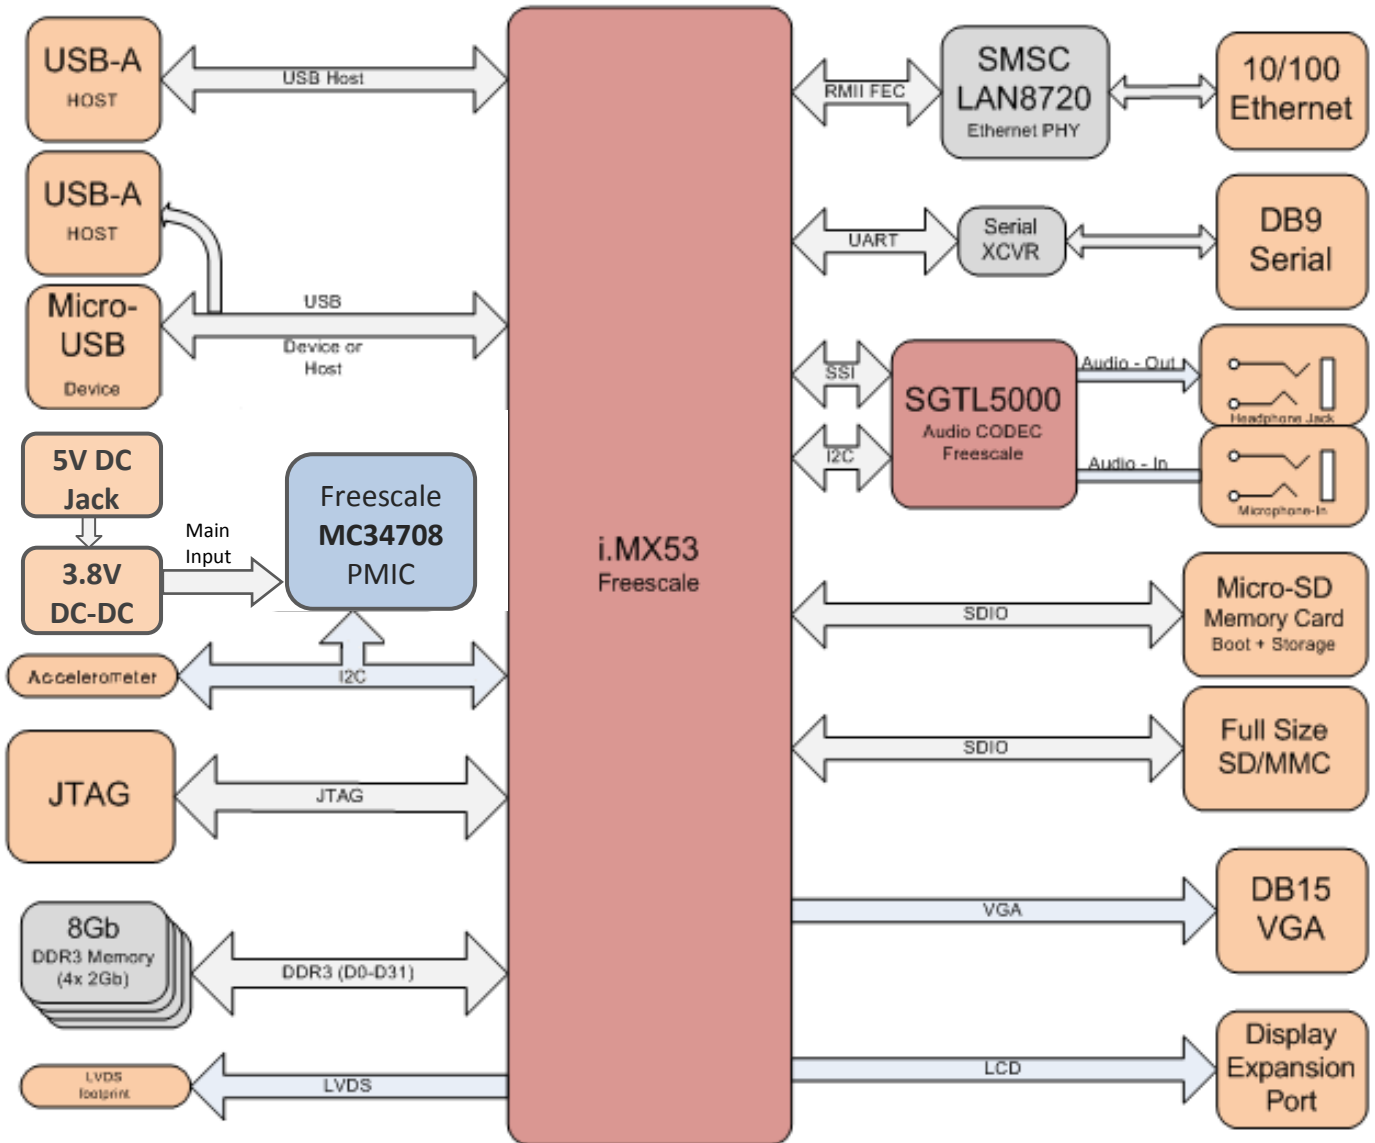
USB-A
HOST

USB Host

USB-A
HOST

Micro-USB
Device

USB
Device or Host

5V DC Jack

3.8V DC-DC

Main Input

Freescale
MC34708
PMIC

Accelerometer

I2C

JTAG

JTAG

8Gb
DDR3 Memory
(4x 2Gb)

DDR3 (D0-D31)

LVDS footprint

LVDS

i.MX53
Freescale

RMII FEC

SMSC
LAN8720
Ethernet PHY

10/100
Ethernet

UART

Serial
XCVR

DB9
Serial

SSI

I2C

SGTL5000
Audio CODEC
Freescale

Audio - Out

Headphone Jack

Audio - In

Microphone-In

SDIO

Micro-SD
Memory Card
Boot + Storage

SDIO

Full Size
SD/MMC

VGA

DB15
VGA

LCD

Display
Expansion
Port